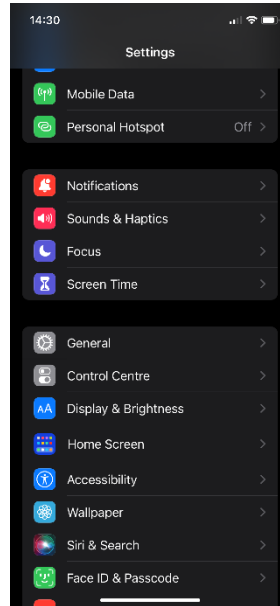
14:30

Settings

Mobile Data

Personal Hotspot Off

Notifications

Sounds & Haptics

Focus

Screen Time

General

Control Centre

AA Display & Brightness

Home Screen

Accessibility

Wallpaper

Siri & Search

Face ID & Passcode